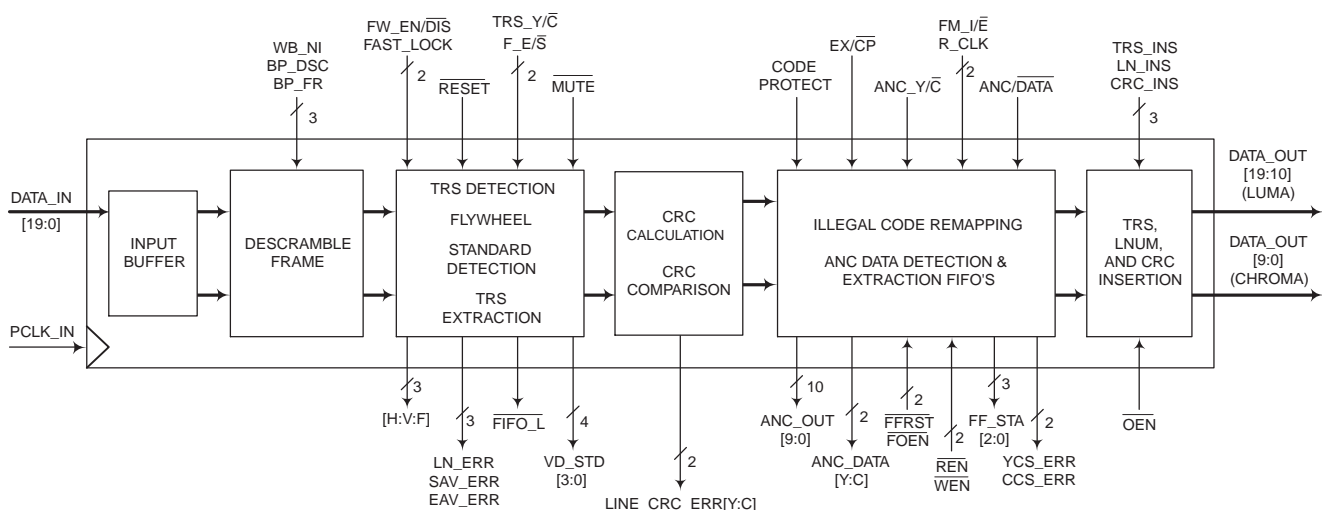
FW_EN/$\overline{\text{DIS}}$
FAST_LOCK

TRS_Y/$\overline{\text{C}}$
F_E/$\overline{\text{S}}$

EX/$\overline{\text{CP}}$

FM_I/$\overline{\text{E}}$
R_CLK

WB_NI
BP_DSC
BP_FR

CODE
PROTECT

TRS_INS
LN_INS
CRC_INS

2

2

2

$\overline{\text{RESET}}$

$\overline{\text{MUTE}}$

ANC_Y/$\overline{\text{C}}$

ANC/$\overline{\text{DATA}}$

3

3

DATA_OUT
[19:10]
(LUMA)

DATA_IN
[19:0]

TRS DETECTION

FLYWHEEL

STANDARD
DETECTION

TRS
EXTRACTION

CRC
CALCULATION

CRC
COMPARISON

ILLEGAL CODE REMAPPING

ANC DATA DETECTION &
EXTRACTION FIFO'S

TRS,
LNUM,
AND CRC
INSERTION

INPUT
BUFFER

DESCRAMBLE
FRAME

DATA_OUT
[9:0]
(CHROMA)

PCLK_IN

3

10

3

2

[H:V:F]

$\overline{\text{FIFO\_L}}$

3

4

2

ANC_OUT
[9:0]

$\overline{\text{FFRST}}$
$\overline{\text{FOEN}}$

FF_STA
[2:0]

2

$\overline{\text{OEN}}$

2

2

LN_ERR
SAV_ERR
EAV_ERR

VD_STD
[3:0]

ANC_DATA
[Y:C]

$\overline{\text{REN}}$
$\overline{\text{WEN}}$

YCS_ERR
CCS_ERR

2

LINE_CRC_ERR[Y:C]